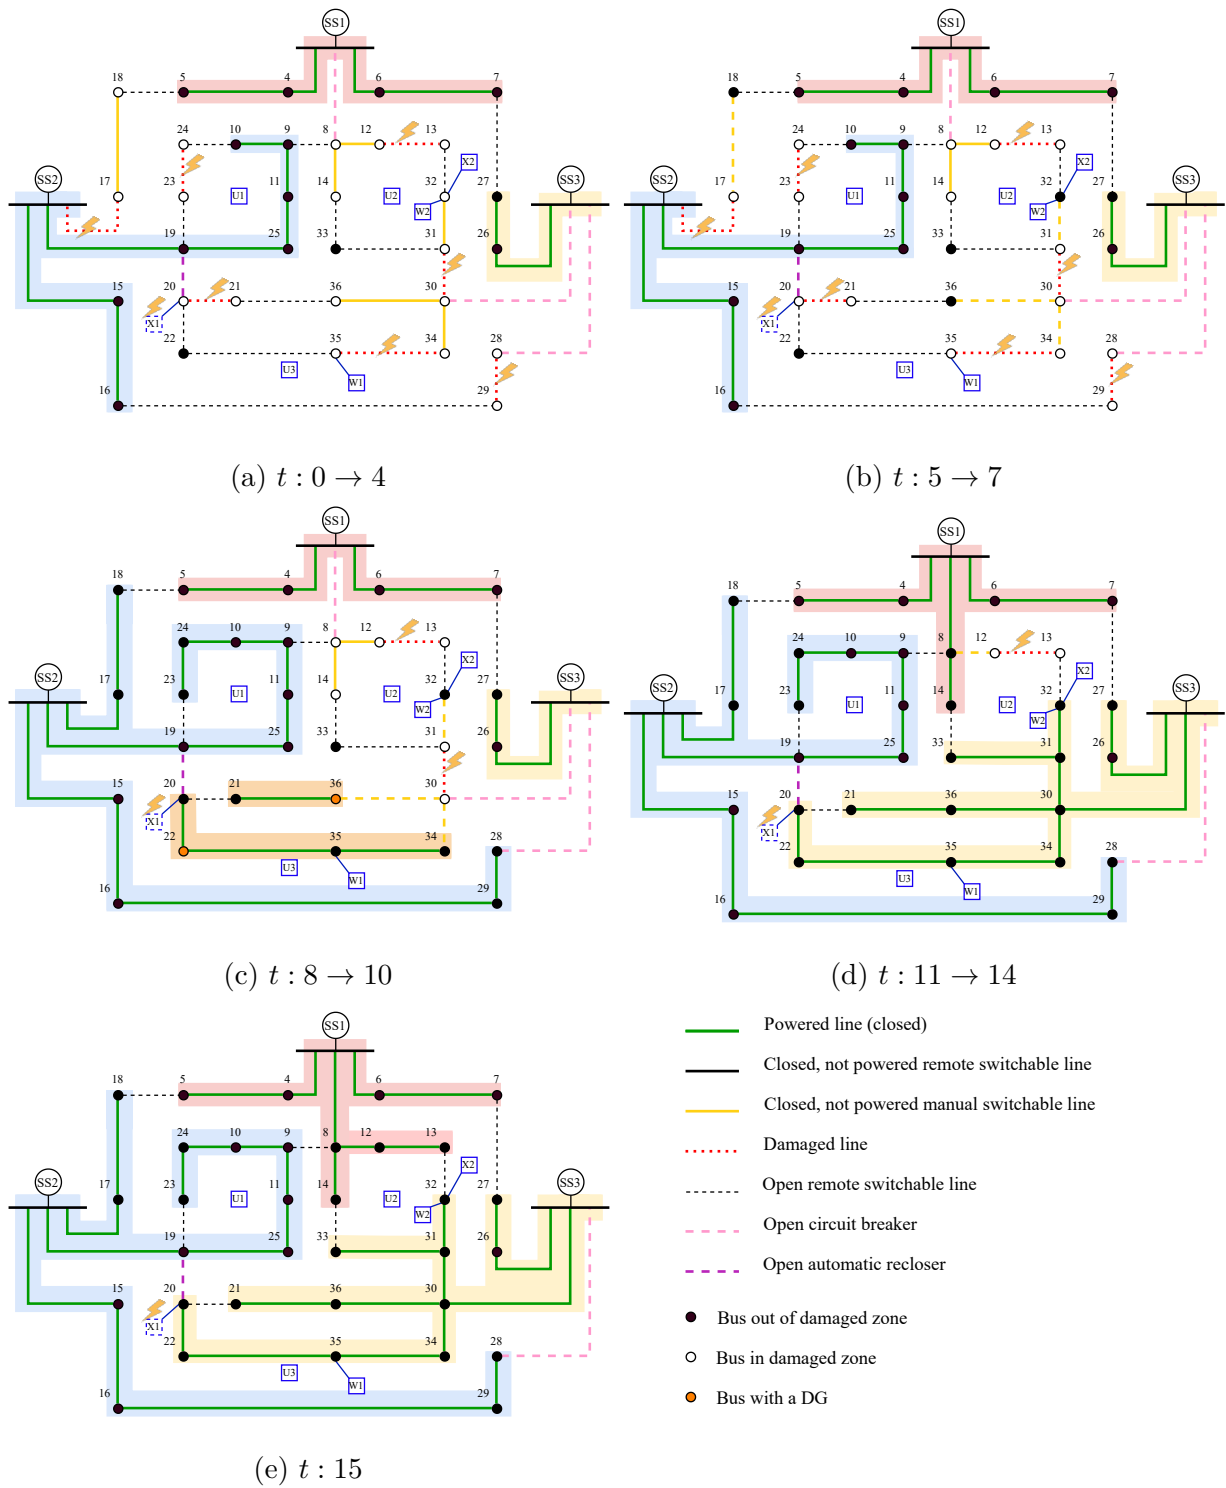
SS1
18 5 4 6 7
24 10 9 8 12 13
X2
17 23 U1 11 14 U2 32 27
SS2 W2 SS3
19 25 33 31 26
15 20 21 36 30
X1
22 35 34 28
U3 W1
16 29

(a) $t : 0 \rightarrow 4$

SS1
18 5 4 6 7
24 10 9 8 12 13
X2
17 23 U1 11 14 U2 32 27
SS2 W2 SS3
19 25 33 31 26
15 20 21 36 30
X1
22 35 34 28
U3 W1
16 29

(b) $t : 5 \rightarrow 7$

SS1
18 5 4 6 7
24 10 9 8 12 13
X2
17 23 U1 11 14 U2 32 27
SS2 W2 SS3
19 25 33 31 26
15 20 21 36 30
X1
22 35 34 28
U3 W1
16 29

(c) $t : 8 \rightarrow 10$

SS1
18 5 4 6 7
24 10 9 8 12 13
X2
17 23 U1 11 14 U2 32 27
SS2 W2 SS3
19 25 33 31 26
15 20 21 36 30
X1
22 35 34 28
U3 W1
16 29

(d) $t : 11 \rightarrow 14$

SS1
18 5 4 6 7
24 10 9 8 12 13
X2
17 23 U1 11 14 U2 32 27
SS2 W2 SS3
19 25 33 31 26
15 20 21 36 30
X1
22 35 34 28
U3 W1
16 29

(e) $t : 15$

Powered line (closed)
Closed, not powered remote switchable line
Closed, not powered manual switchable line
Damaged line
Open remote switchable line
Open circuit breaker
Open automatic recloser
Bus out of damaged zone
Bus in damaged zone
Bus with a DG